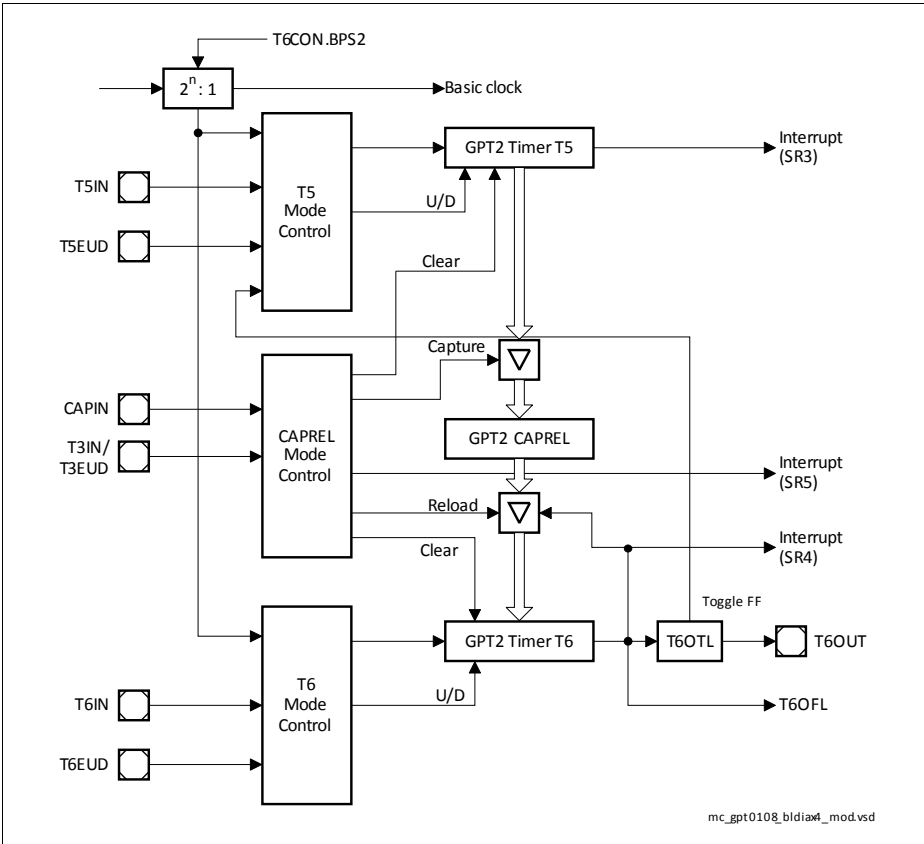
T6CON.BPS2

$2^n : 1$

Basic clock

T5IN

T5EUD

T5 Mode Control

GPT2 Timer T5

Interrupt (SR3)

U/D

Clear

Capture

CAPIN

T3IN/ T3EUD

CAPREL Mode Control

GPT2 CAPREL

Interrupt (SR5)

Reload

Interrupt (SR4)

Clear

Toggle FF

T6 Mode Control

GPT2 Timer T6

T6OTL

T6OUT

T6IN

U/D

T6OFL

T6EUD

mc_gpt0108_bldiax4_mod.vsd